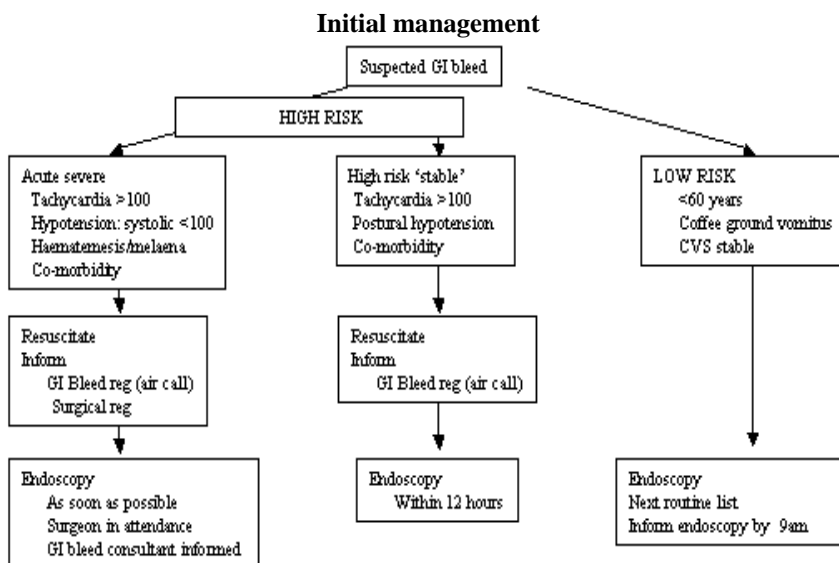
**Initial management**

Suspected GI bleed

HIGH RISK

Acute severe
Tachycardia >100
Hypotension: systolic <100
Haematemesis/melaena
Co-morbidity

High risk 'stable'
Tachycardia >100
Postural hypotension
Co-morbidity

LOW RISK
<60 years
Coffee ground vomitus
CVS stable

Resuscitate
Inform
GI Bleed reg (air call)
Surgical reg

Resuscitate
Inform
GI Bleed reg (air call)

Endoscopy
As soon as possible
Surgeon in attendance
GI bleed consultant informed

Endoscopy
Within 12 hours

Endoscopy
Next routine list
Inform endoscopy by 9am